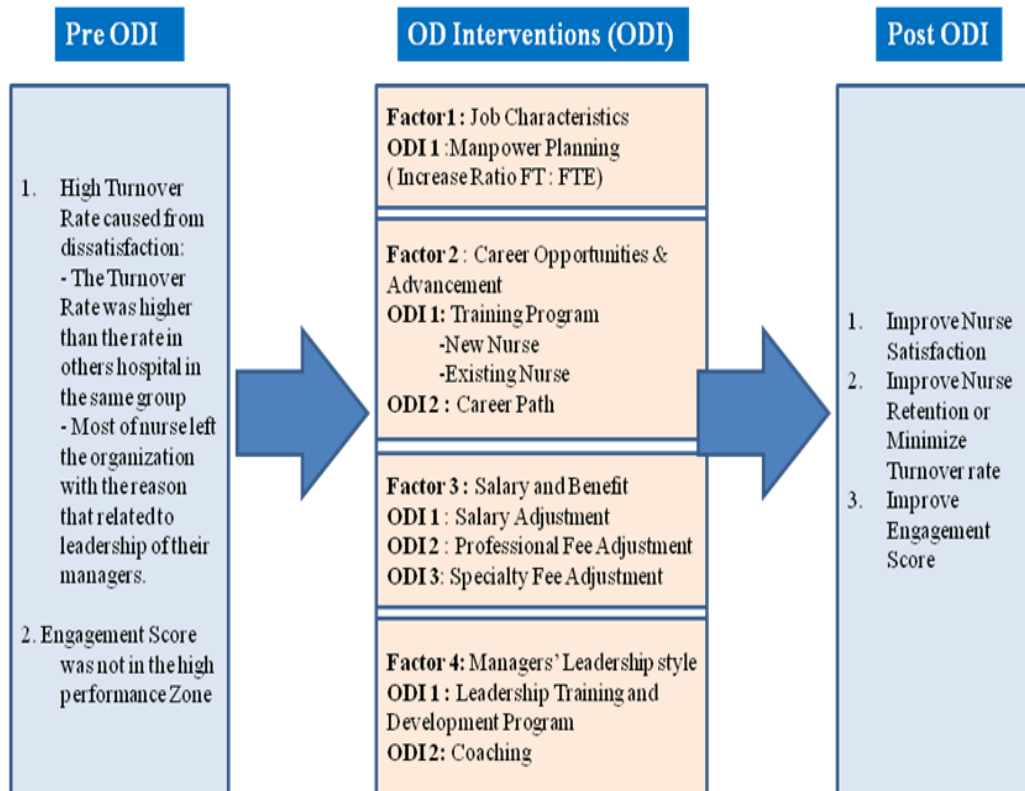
Pre ODI

1. High Turnover Rate caused from dissatisfaction:
- The Turnover Rate was higher than the rate in others hospital in the same group
- Most of nurse left the organization with the reason that related to leadership of their managers.

2. Engagement Score was not in the high performance Zone

OD Interventions (ODI)

Factor 1 : Job Characteristics
ODI 1 : Manpower Planning ( Increase Ratio FT : FTE)

Factor 2 : Career Opportunities & Advancement
ODI 1: Training Program
-New Nurse
-Existing Nurse
ODI 2 : Career Path

Factor 3 : Salary and Benefit
ODI 1 : Salary Adjustment
ODI 2 : Professional Fee Adjustment
ODI 3: Specialty Fee Adjustment

Factor 4: Managers' Leadership style
ODI 1 : Leadership Training and Development Program
ODI 2: Coaching

Post ODI

1. Improve Nurse Satisfaction
2. Improve Nurse Retention or Minimize Turnover rate
3. Improve Engagement Score